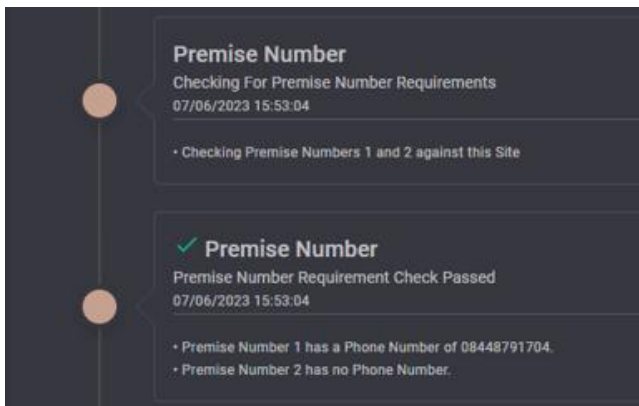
Premise Number
Checking For Premise Number Requirements
07/06/2023 15:53:04

• Checking Premise Numbers 1 and 2 against this Site

✓ Premise Number
Premise Number Requirement Check Passed
07/06/2023 15:53:04

• Premise Number 1 has a Phone Number of 08448791704.
• Premise Number 2 has no Phone Number.